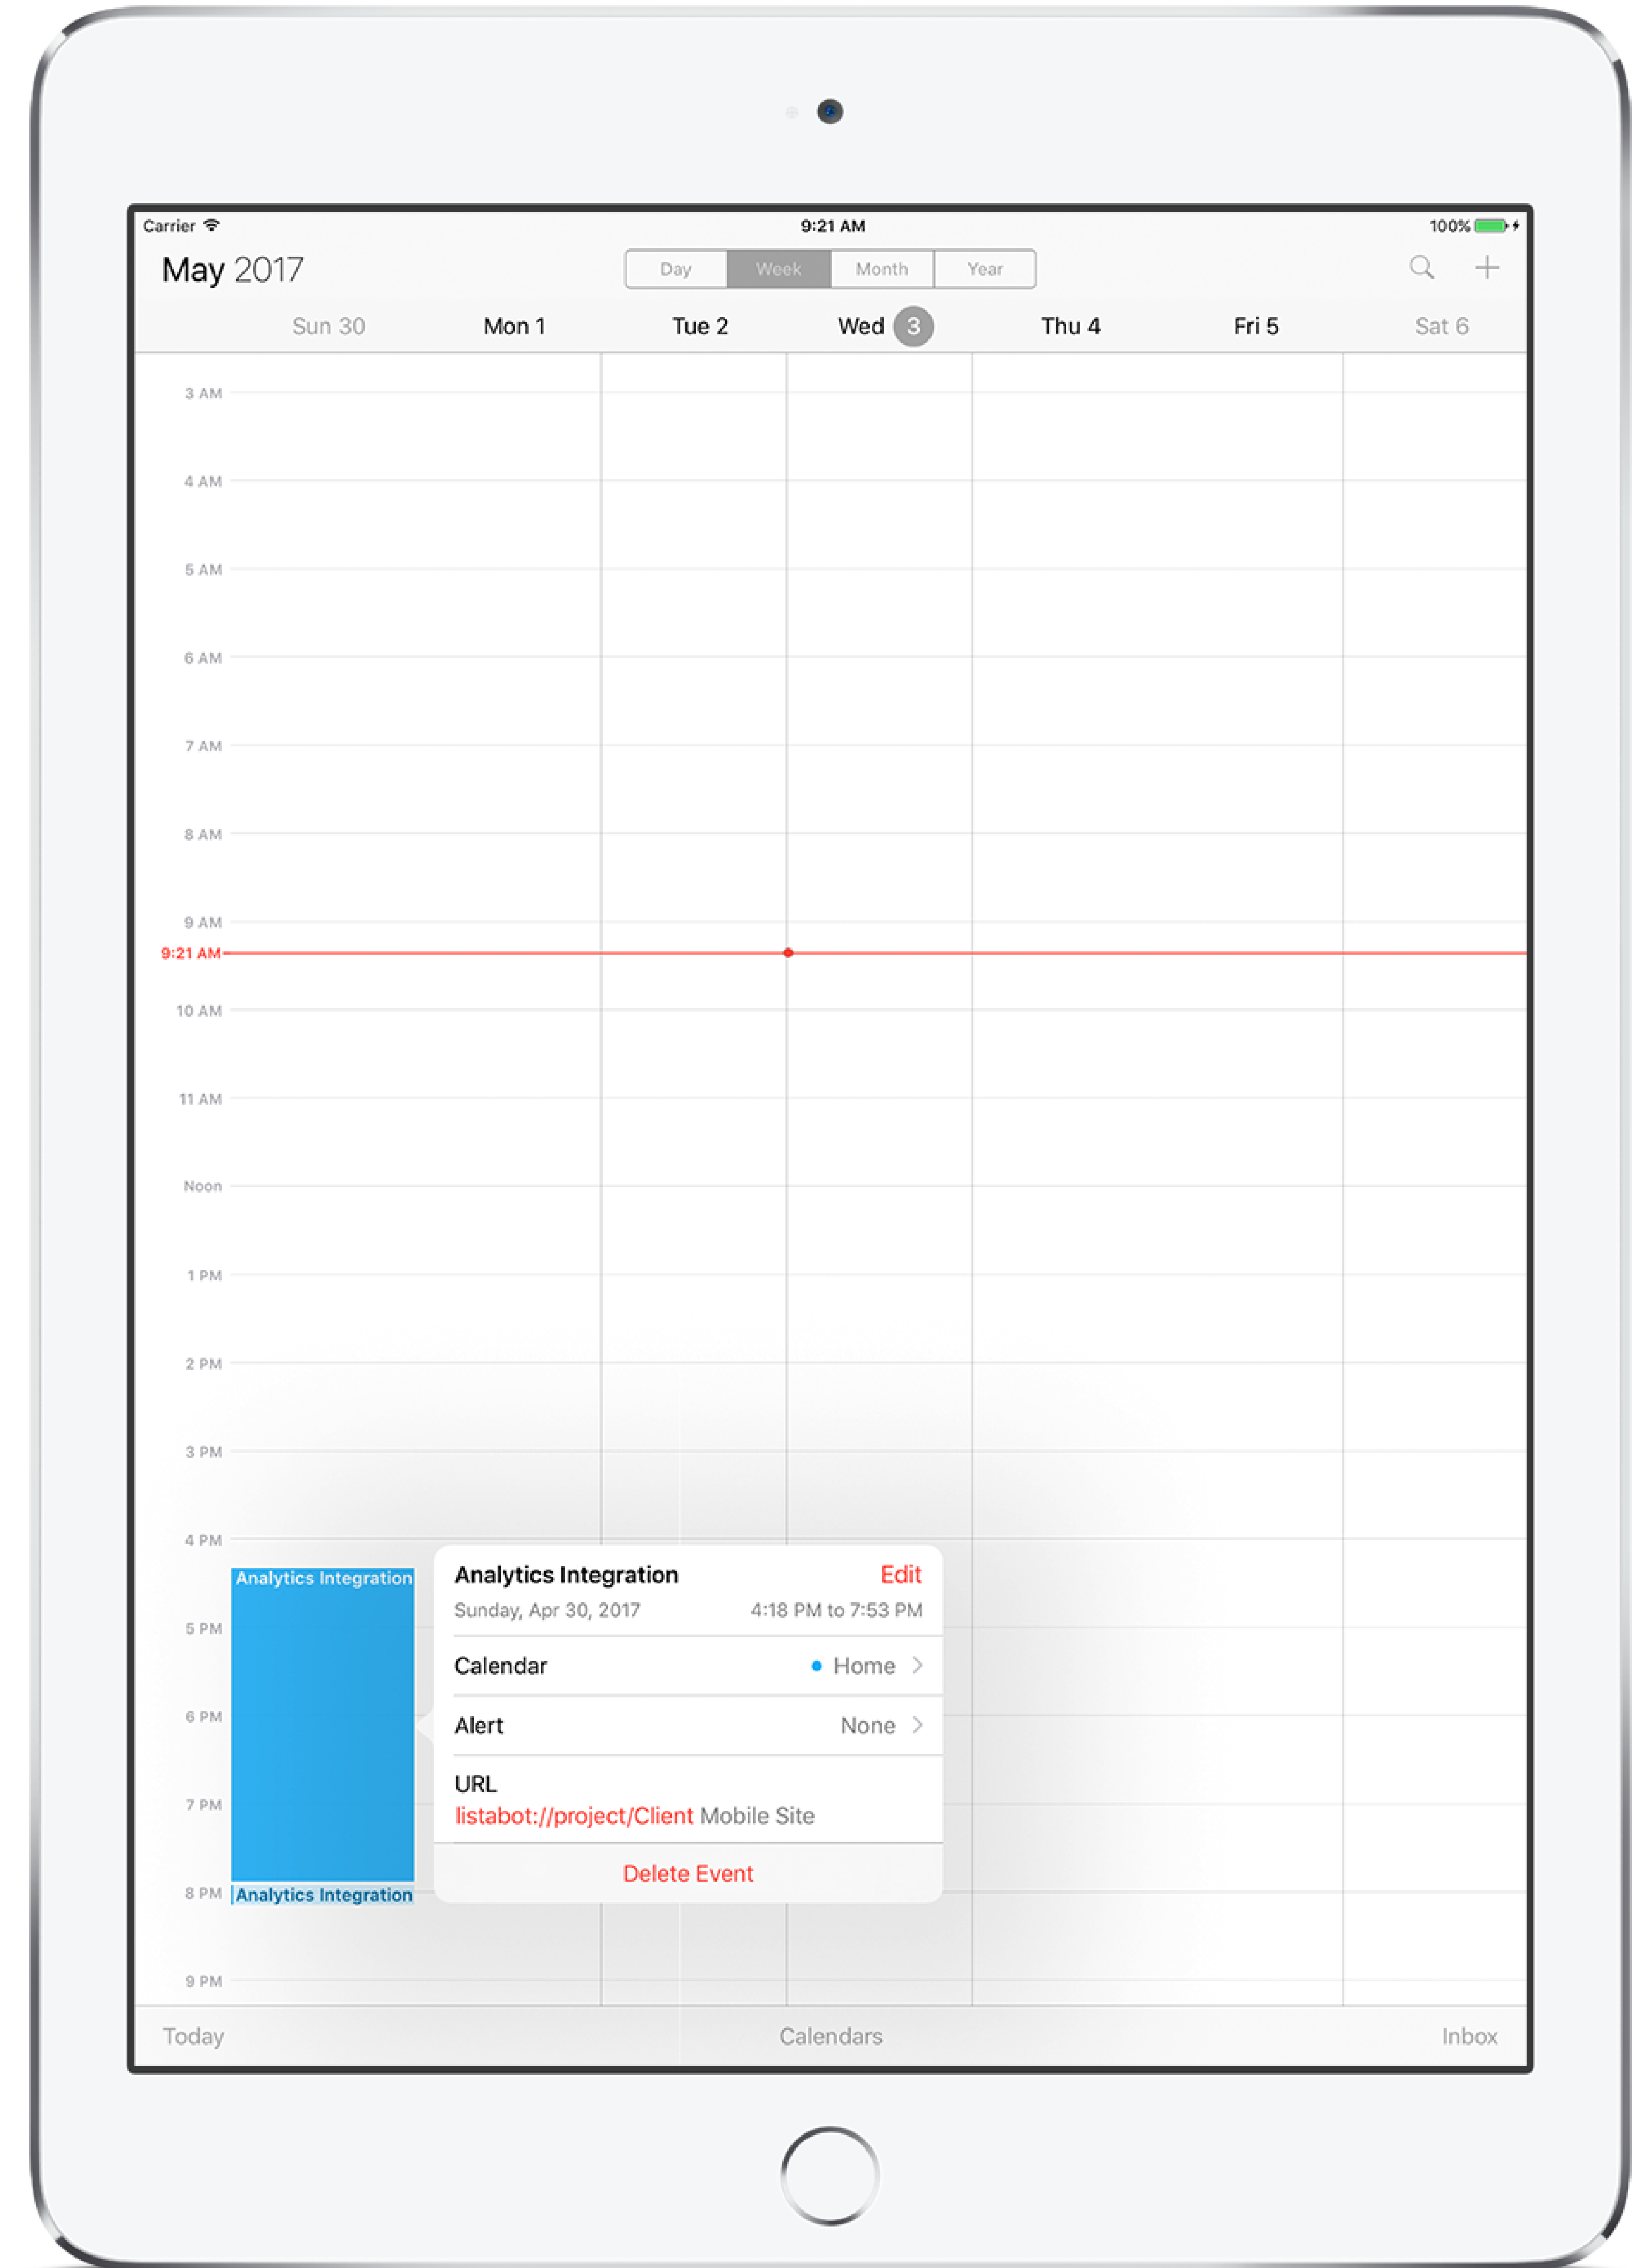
Carrier
9:21 AM
100%

May 2017

Day Week Month Year

Sun 30 Mon 1 Tue 2 Wed 3 Thu 4 Fri 5 Sat 6

3 AM
4 AM
5 AM
6 AM
7 AM
8 AM
9 AM
9:21 AM
10 AM
11 AM
Noon
1 PM
2 PM
3 PM
4 PM
5 PM
6 PM
7 PM
8 PM
9 PM

Analytics Integration

Analytics Integration

Analytics Integration Edit
Sunday, Apr 30, 2017 4:18 PM to 7:53 PM

Calendar Home

Alert None

URL
listabot://project/Client Mobile Site

Delete Event

Today Calendars Inbox